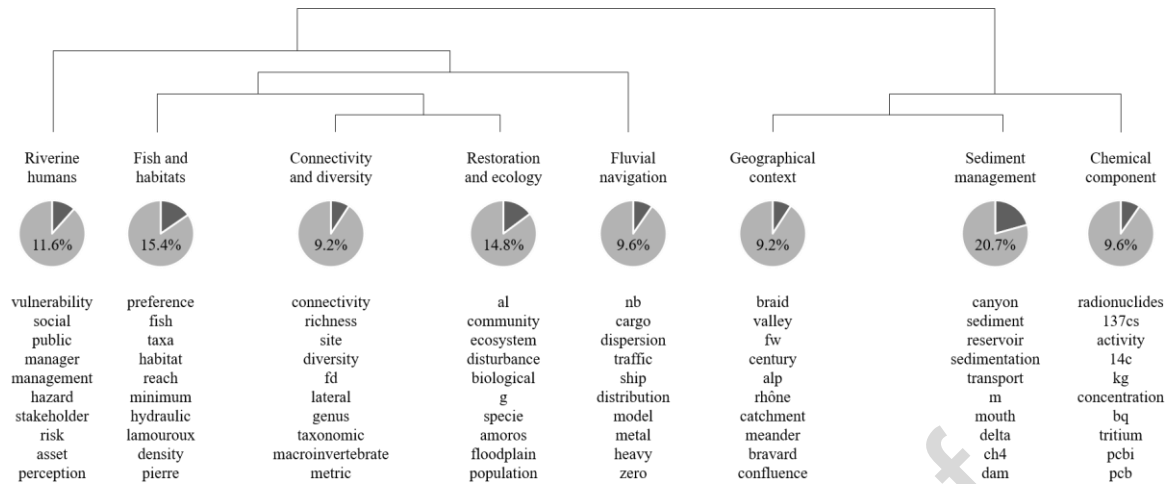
| Riverine humans | Fish and habitats | Connectivity and diversity | Restoration and ecology | Fluvial navigation | Geographical context | Sediment management | Chemical component |
|---|---|---|---|---|---|---|---|
| 11.6% | 15.4% | 9.2% | 14.8% | 9.6% | 9.2% | 20.7% | 9.6% |
| vulnerability | preference | connectivity | al | nb | braid | canyon | radionuclides |
| social | fish | richness | community | cargo | valley | sediment | 137cs |
| public | taxa | site | ecosystem | dispersion | fw | reservoir | activity |
| manager | habitat | diversity | disturbance | traffic | century | sedimentation | 14c |
| management | reach | fd | biological | ship | alp | transport | kg |
| hazard | minimum | lateral | g | distribution | rhône | m | concentration |
| stakeholder | hydraulic | genus | specie | model | catchment | mouth | bq |
| risk | lamouroux | taxonomic | amoros | metal | meander | delta | tritium |
| asset | density | macroinvertebrate | floodplain | heavy | bravard | ch4 | pcbi |
| perception | pierre | metric | population | zero | confluence | dam | pcb |